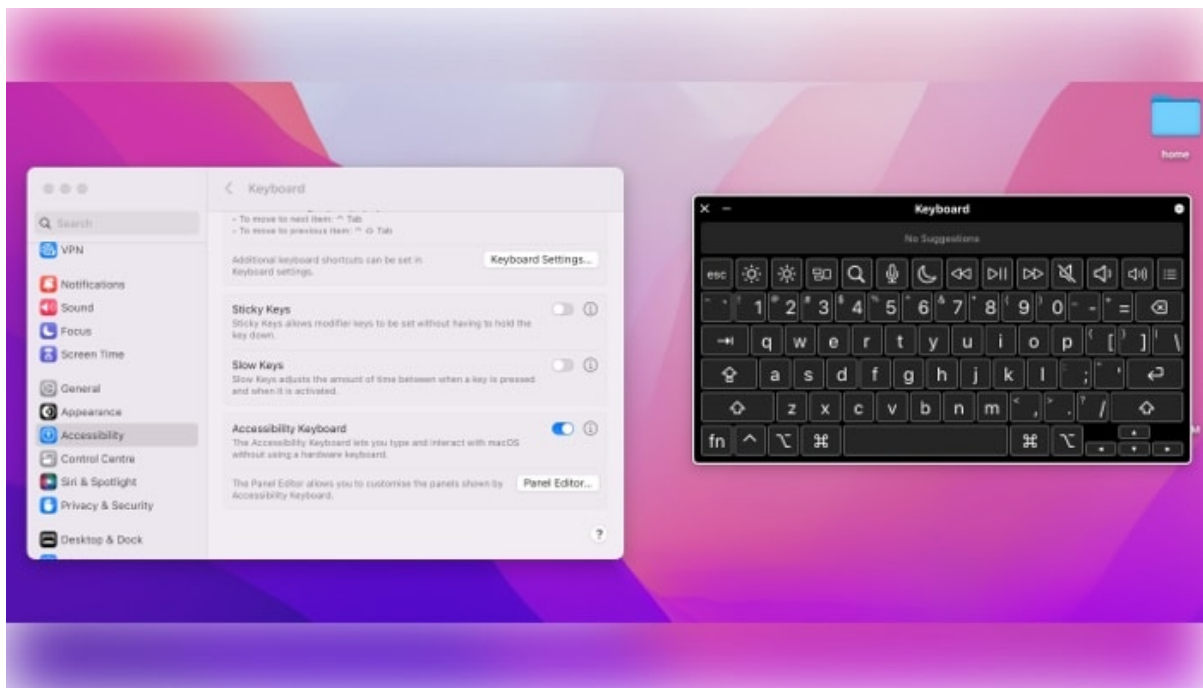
home

Keyboard

Q Search

VPN

Notifications

Sound

Focus

Screen Time

General

Appearance

Accessibility

Control Centre

Siri & Spotlight

Privacy & Security

Desktop & Dock

• To move to next item: ^ Tab
• To move to previous item: ^ ⇧ Tab

Additional keyboard shortcuts can be set in Keyboard settings.

Keyboard Settings...

Sticky Keys

Sticky Keys allows modifier keys to be set without having to hold the key down.

Slow Keys

Slow Keys adjusts the amount of time between when a key is pressed and when it is activated.

Accessibility Keyboard

The Accessibility Keyboard lets you type and interact with macOS without using a hardware keyboard.

The Panel Editor allows you to customise the panels shown by Accessibility Keyboard.

Panel Editor...

?

Keyboard

No Suggestions

esc

` 1 2 3 4 5 6 7 8 9 0 - =

q w e r t y u i o p [ ] \

a s d f g h j k l ; '

z x c v b n m , . /

fn ^ ⌥ ⌘ ⌘ ⌥